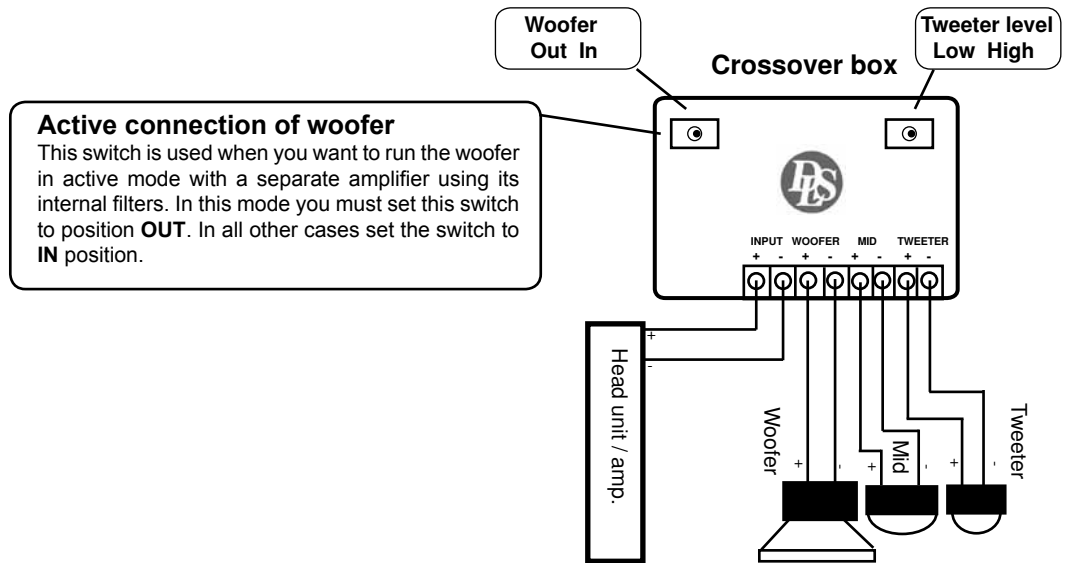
Woofer
Out In

Tweeter level
Low High

Crossover box

Active connection of woofer
This switch is used when you want to run the woofer in active mode with a separate amplifier using its internal filters. In this mode you must set this switch to position **OUT**. In all other cases set the switch to **IN** position.

DLS

INPUT WOOFER MID TWEETER
+ - + - + - + -

+
-
Head unit / amp.

Woofer
+ -

Mid
+ -

Tweeter
+ -